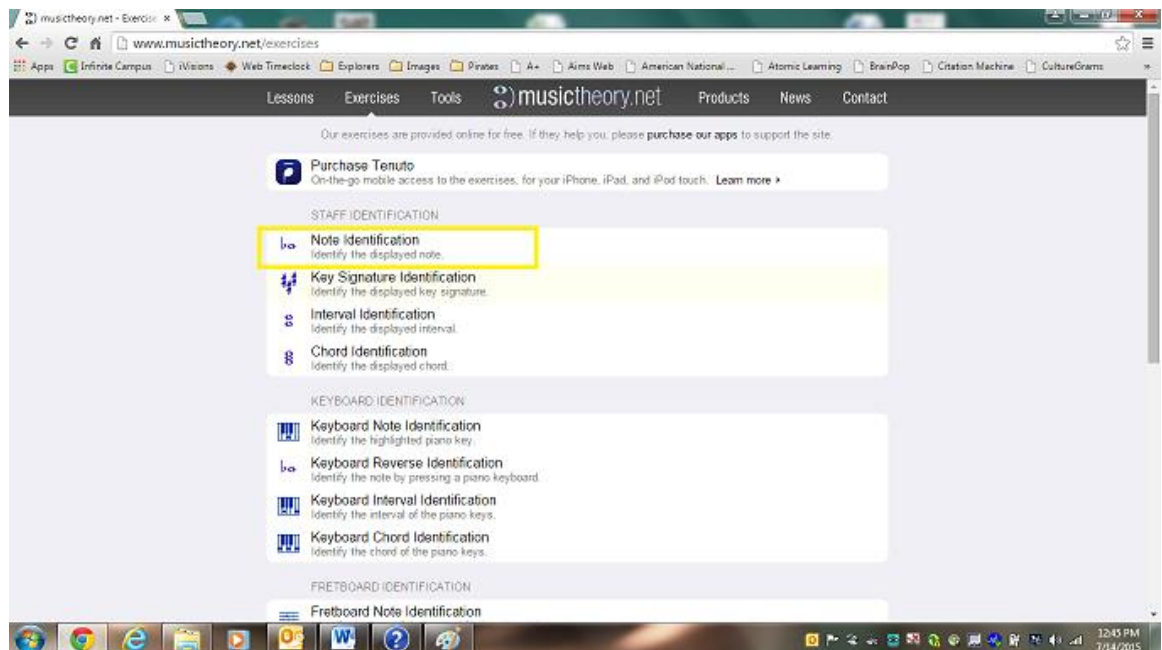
musictheory.net - Exercise ×

www.musictheory.net/exercises

Apps Infinite Campus iVisions Web Timeclock Explorers Images Pirates A+ Aims Web American National... Atomic Learning BrainPop Citation Machine CultureGrams »

Lessons Exercises Tools musictheory.net Products News Contact

Our exercises are provided online for free. If they help you, please purchase our apps to support the site.

Purchase Tenuto
On-the-go mobile access to the exercises, for your iPhone, iPad, and iPod touch. Learn more ›

STAFF IDENTIFICATION

Note Identification
Identify the displayed note.

Key Signature Identification
Identify the displayed key signature.

Interval Identification
Identify the displayed interval.

Chord Identification
Identify the displayed chord.

KEYBOARD IDENTIFICATION

Keyboard Note Identification
Identify the highlighted piano key.

Keyboard Reverse Identification
Identify the note by pressing a piano keyboard.

Keyboard Interval Identification
Identify the interval of the piano keys.

Keyboard Chord Identification
Identify the chord of the piano keys.

FRETBOARD IDENTIFICATION

Fretboard Note Identification

12:45 PM
7/14/2015